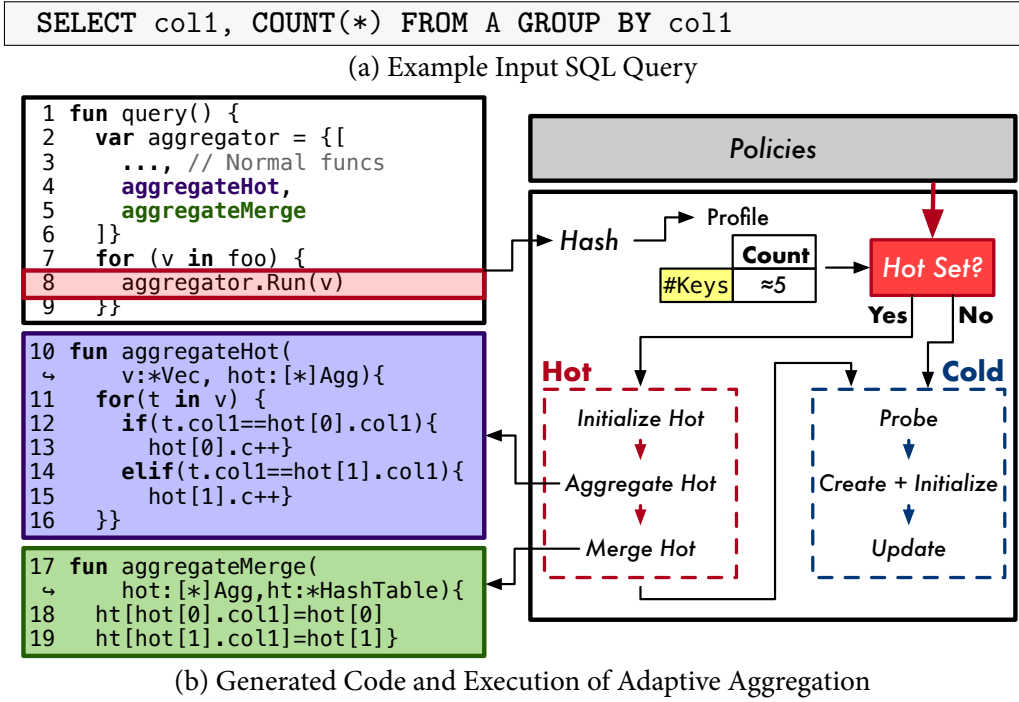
SELECT col1, COUNT(*) FROM A GROUP BY col1

(a) Example Input SQL Query

1 fun query() {
2   var aggregator = {[
3     ..., // Normal funcs
4     aggregateHot,
5     aggregateMerge
6   ]}
7   for (v in foo) {
8     aggregator.Run(v)
9   }}

10 fun aggregateHot(
↪     v:*Vec, hot:[*]Agg){
11   for(t in v) {
12     if(t.col1==hot[0].col1){
13       hot[0].c++}
14     elif(t.col1==hot[1].col1){
15       hot[1].c++}
16   }}

17 fun aggregateMerge(
↪     hot:[*]Agg,ht:*HashTable){
18   ht[hot[0].col1]=hot[0]
19   ht[hot[1].col1]=hot[1]}

Policies

Hash

Profile

| | Count |
|---|---|
| #Keys | ≈5 |

Hot Set?

Yes

No

Hot

Initialize Hot

Aggregate Hot

Merge Hot

Cold

Probe

Create + Initialize

Update

(b) Generated Code and Execution of Adaptive Aggregation